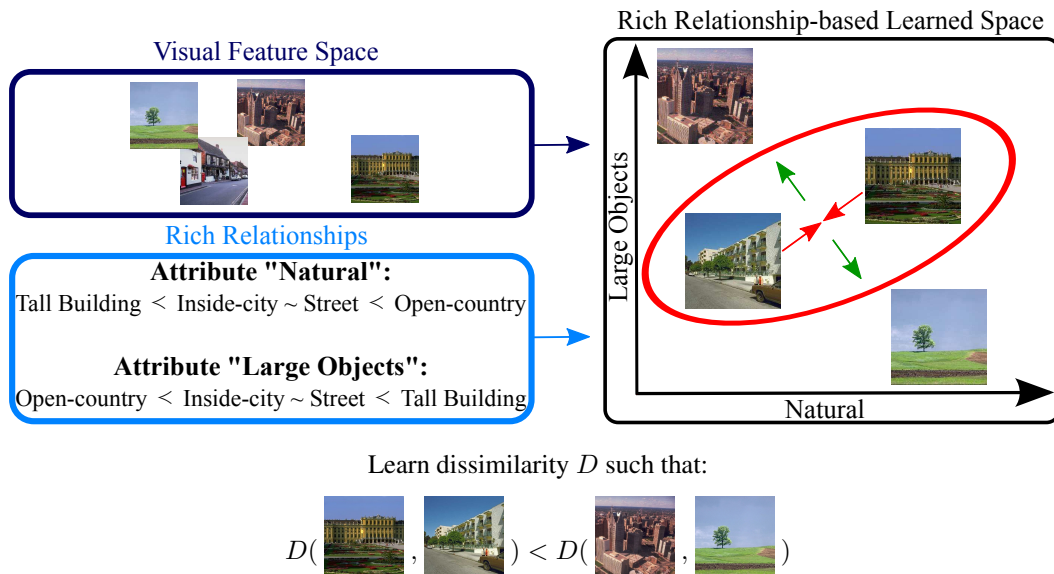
Visual Feature Space

Rich Relationships

Attribute "Natural":
Tall Building $<$ Inside-city ~ Street $<$ Open-country

Attribute "Large Objects":
Open-country $<$ Inside-city ~ Street $<$ Tall Building

Rich Relationship-based Learned Space

Large Objects

Natural

Learn dissimilarity $D$ such that:

$D($ , $) < D($ , $)$